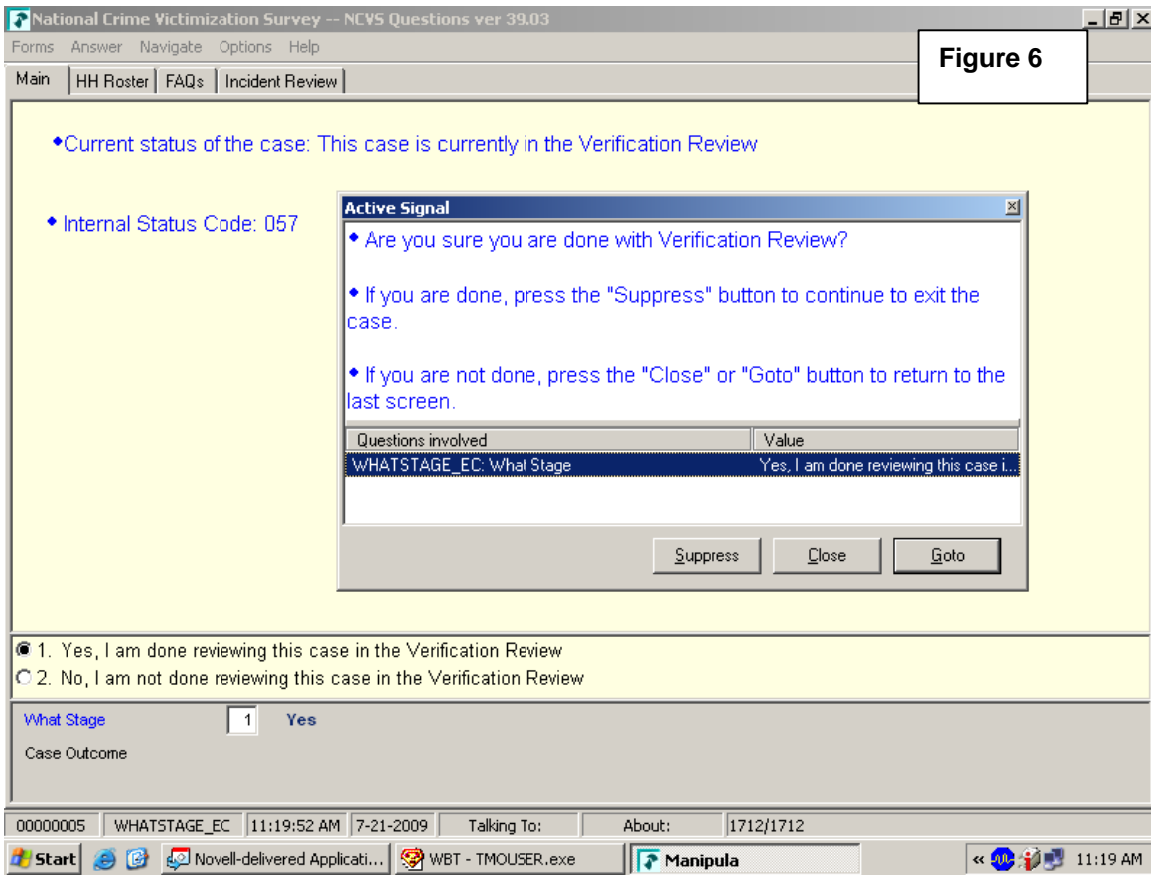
National Crime Victimization Survey -- NCVS Questions ver 39.03

Forms Answer Navigate Options Help

Figure 6

Main | HH Roster | FAQs | Incident Review

◆Current status of the case: This case is currently in the Verification Review

◆ Internal Status Code: 057

Active Signal

◆ Are you sure you are done with Verification Review?

◆ If you are done, press the "Suppress" button to continue to exit the case.

◆ If you are not done, press the "Close" or "Goto" button to return to the last screen.

| Questions involved | Value |
|---|---|
| WHATSTAGE_EC: What Stage | Yes, I am done reviewing this case i... |

Suppress | Close | Goto

1. Yes, I am done reviewing this case in the Verification Review
2. No, I am not done reviewing this case in the Verification Review

What Stage 1 Yes

Case Outcome

00000005 | WHATSTAGE_EC | 11:19:52 AM | 7-21-2009 | Talking To: | About: | 1712/1712

Start | Novell-delivered Applicati... | WBT - TMOUSER.exe | Manipula | « 11:19 AM